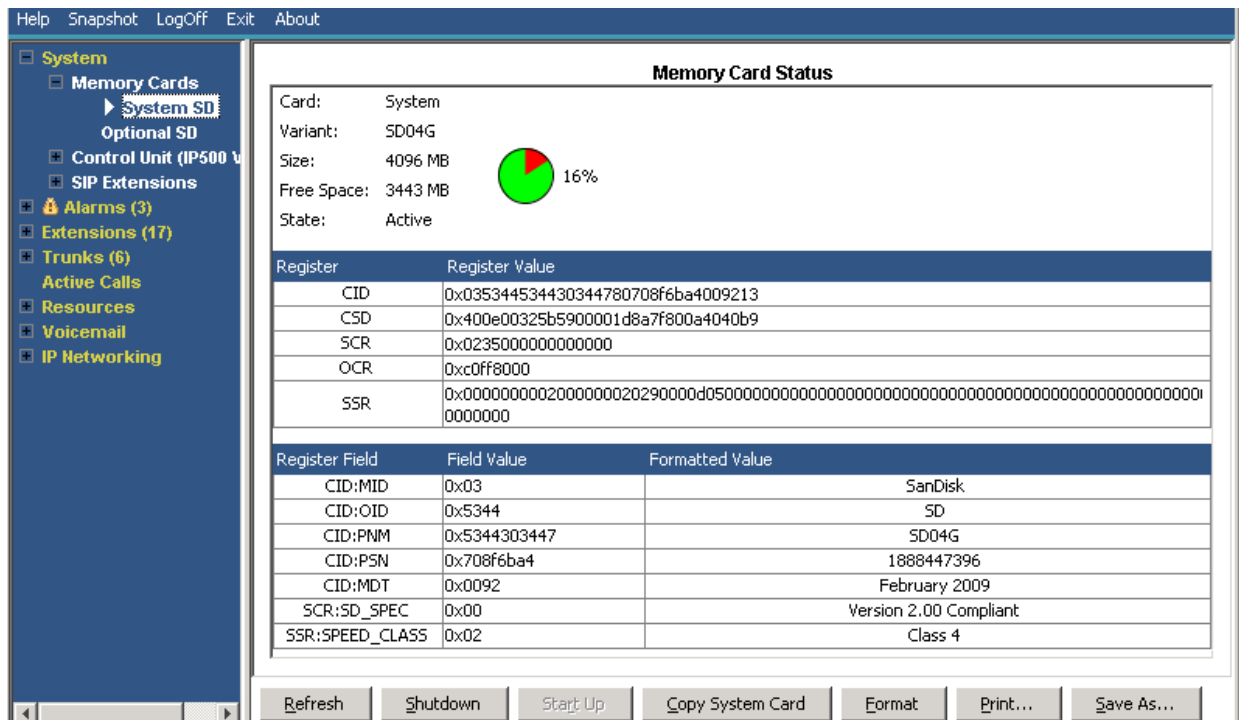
Help Snapshot LogOff Exit About

System
Memory Cards
System SD
Optional SD
Control Unit (IP500 V
SIP Extensions
Alarms (3)
Extensions (17)
Trunks (6)
Active Calls
Resources
Voicemail
IP Networking

Memory Card Status

Card: System
Variant: SD04G
Size: 4096 MB
Free Space: 3443 MB
State: Active

16%

| Register | Register Value |
|---|---|
| CID | 0x035344534430344780708f6ba4009213 |
| CSD | 0x400e00325b5900001d8a7f800a4040b9 |
| SCR | 0x0235000000000000 |
| OCR | 0xc0ff8000 |
| SSR | 0x00000000020000000202900000d05000000000000000000000000000000000000000000000000 |

| Register Field | Field Value | Formatted Value |
|---|---|---|
| CID:MID | 0x03 | SanDisk |
| CID:OID | 0x5344 | SD |
| CID:PNM | 0x5344303447 | SD04G |
| CID:PSN | 0x708f6ba4 | 1888447396 |
| CID:MDT | 0x0092 | February 2009 |
| SCR:SD_SPEC | 0x00 | Version 2.00 Compliant |
| SSR:SPEED_CLASS | 0x02 | Class 4 |

Refresh Shutdown Start Up Copy System Card Format Print... Save As...